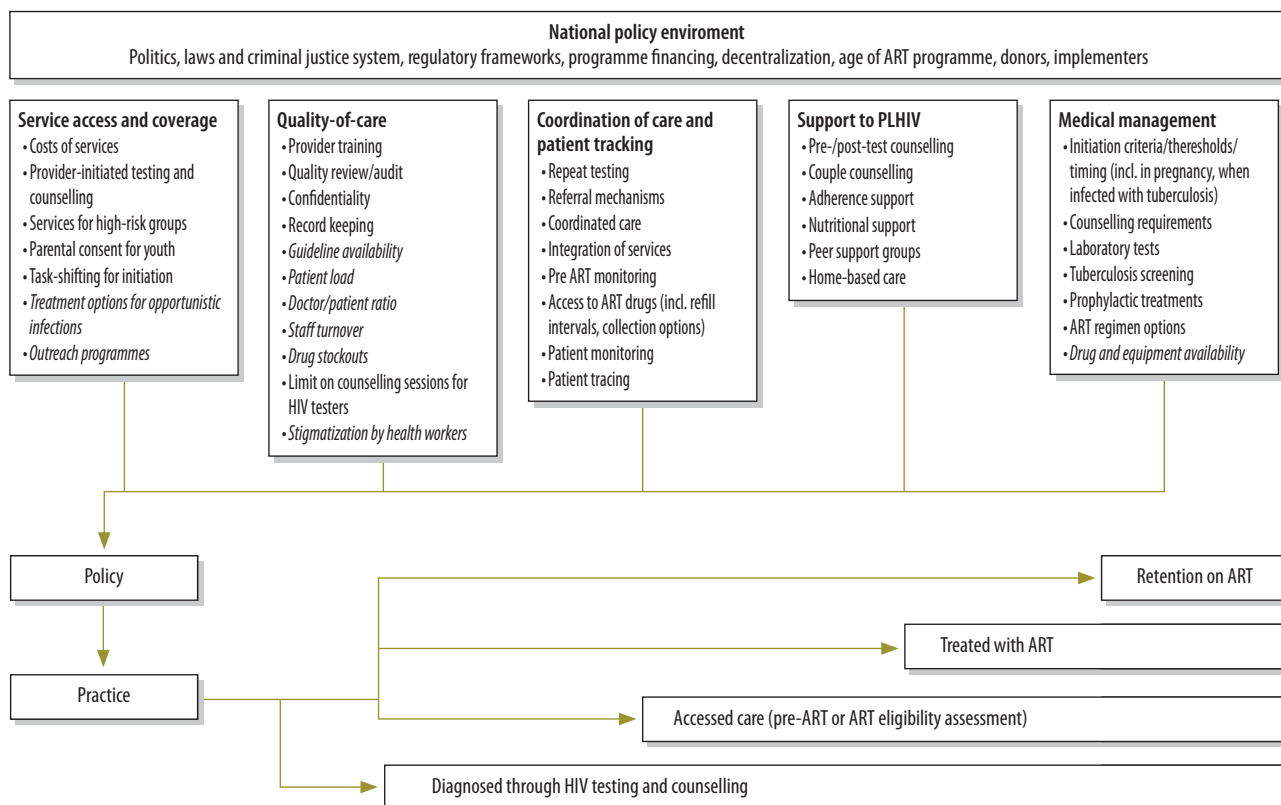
**National policy enviroment**
Politics, laws and criminal justice system, regulatory frameworks, programme financing, decentralization, age of ART programme, donors, implementers

**Service access and coverage**
• Costs of services
• Provider-initiated testing and counselling
• Services for high-risk groups
• Parental consent for youth
• Task-shifting for initiation
• *Treatment options for opportunistic infections*
• *Outreach programmes*

**Quality-of-care**
• Provider training
• Quality review/audit
• Confidentiality
• Record keeping
• *Guideline availability*
• *Patient load*
• *Doctor/patient ratio*
• *Staff turnover*
• *Drug stockouts*
• Limit on counselling sessions for HIV testers
• *Stigmatization by health workers*

**Coordination of care and patient tracking**
• Repeat testing
• Referral mechanisms
• Coordinated care
• Integration of services
• Pre ART monitoring
• Access to ART drugs (incl. refill intervals, collection options)
• Patient monitoring
• Patient tracing

**Support to PLHIV**
• Pre-/post-test counselling
• Couple counselling
• Adherence support
• Nutritional support
• Peer support groups
• Home-based care

**Medical management**
• Initiation criteria/theresholds/ timing (incl. in pregnancy, when infected with tuberculosis)
• Counselling requirements
• Laboratory tests
• Tuberculosis screening
• Prophylactic treatments
• ART regimen options
• *Drug and equipment availability*

Policy

Practice

Retention on ART

Treated with ART

Accessed care (pre-ART or ART eligibility assessment)

Diagnosed through HIV testing and counselling